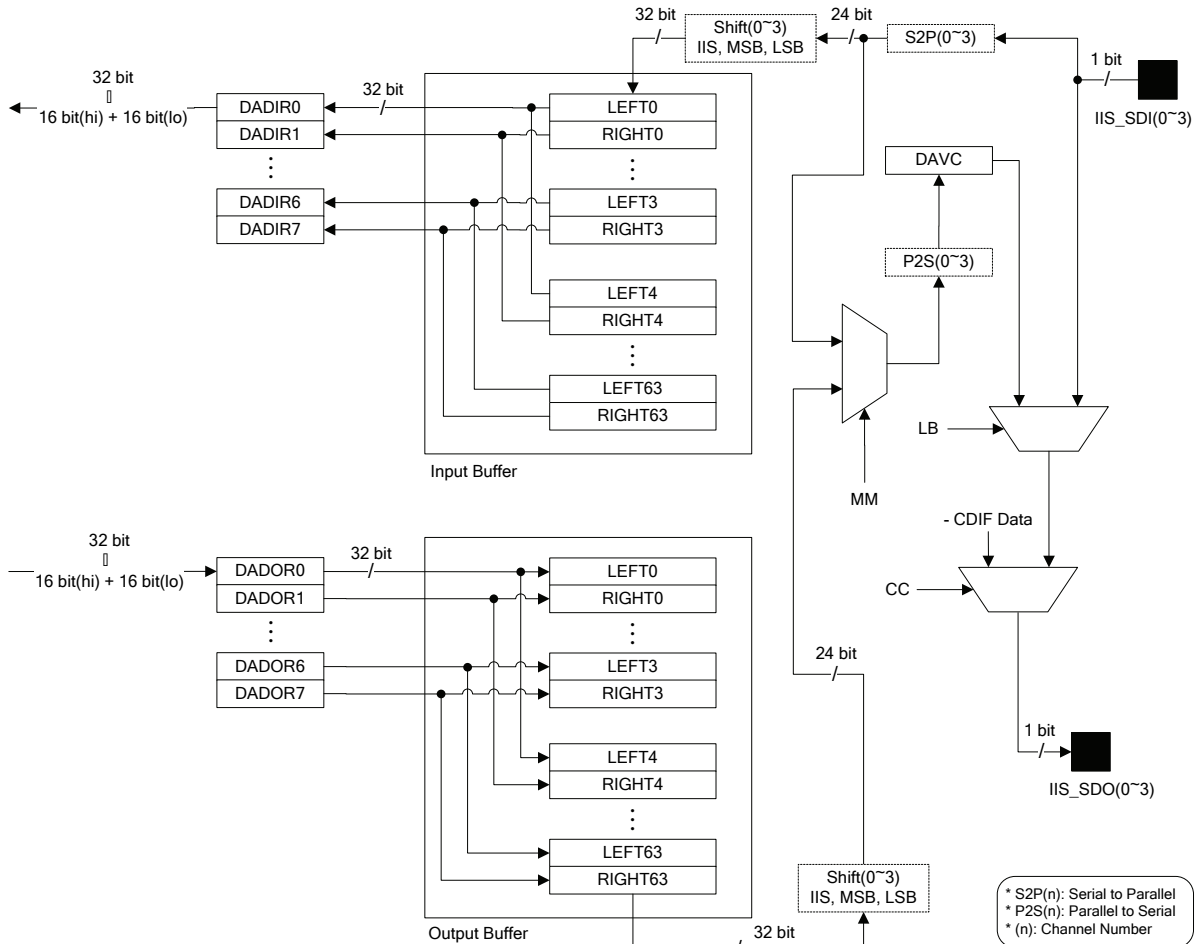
32 bit
Shift(0~3)
IIS, MSB, LSB
24 bit
S2P(0~3)
1 bit
IIS_SDI(0~3)

32 bit
▯
16 bit(hi) + 16 bit(lo)
DADIR0
DADIR1
⋮
DADIR6
DADIR7
32 bit
LEFT0
RIGHT0
⋮
LEFT3
RIGHT3
LEFT4
RIGHT4
⋮
LEFT63
RIGHT63
Input Buffer

DAVC
P2S(0~3)
LB
MM
- CDIF Data
CC

32 bit
▯
16 bit(hi) + 16 bit(lo)
DADOR0
DADOR1
⋮
DADOR6
DADOR7
32 bit
LEFT0
RIGHT0
⋮
LEFT3
RIGHT3
LEFT4
RIGHT4
⋮
LEFT63
RIGHT63
Output Buffer

24 bit
1 bit
IIS_SDO(0~3)

Shift(0~3)
IIS, MSB, LSB
32 bit

* S2P(n): Serial to Parallel
* P2S(n): Parallel to Serial
* (n): Channel Number